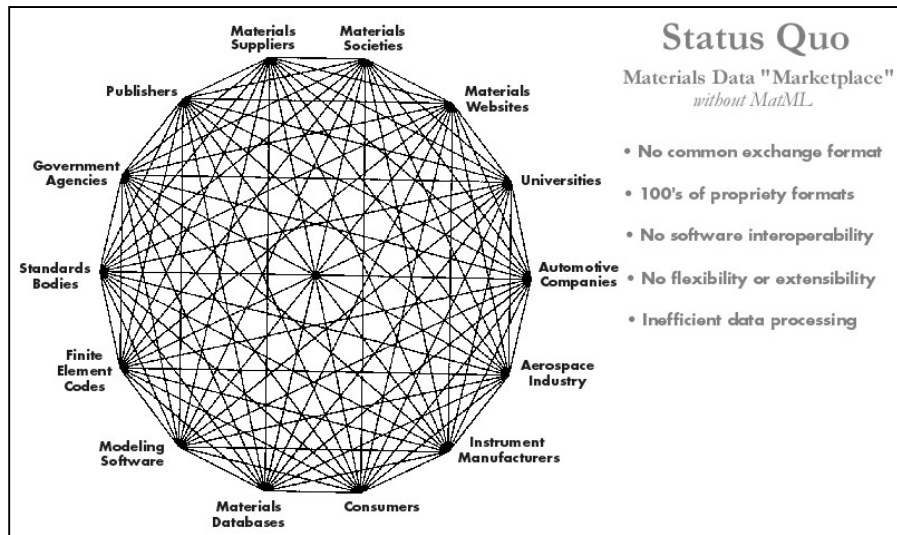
Materials Suppliers

Materials Societies

Publishers

Materials Websites

Government Agencies

Universities

Standards Bodies

Automotive Companies

Finite Element Codes

Aerospace Industry

Modeling Software

Instrument Manufacturers

Materials Databases

Consumers

Status Quo

Materials Data "Marketplace"
without MatML

• No common exchange format

• 100's of propriety formats

• No software interoperability

• No flexibility or extensibility

• Inefficient data processing